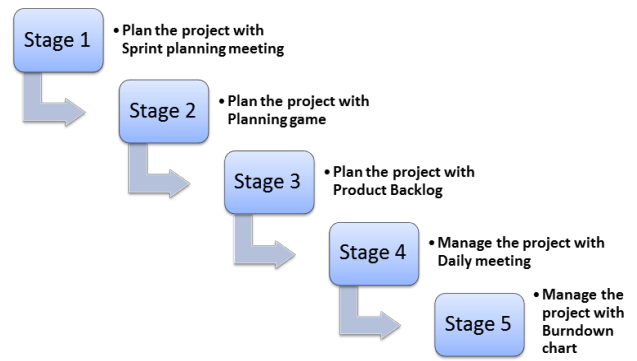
Stage 1

• Plan the project with Sprint planning meeting

Stage 2

• Plan the project with Planning game

Stage 3

• Plan the project with Product Backlog

Stage 4

• Manage the project with Daily meeting

Stage 5

• Manage the project with Burndown chart